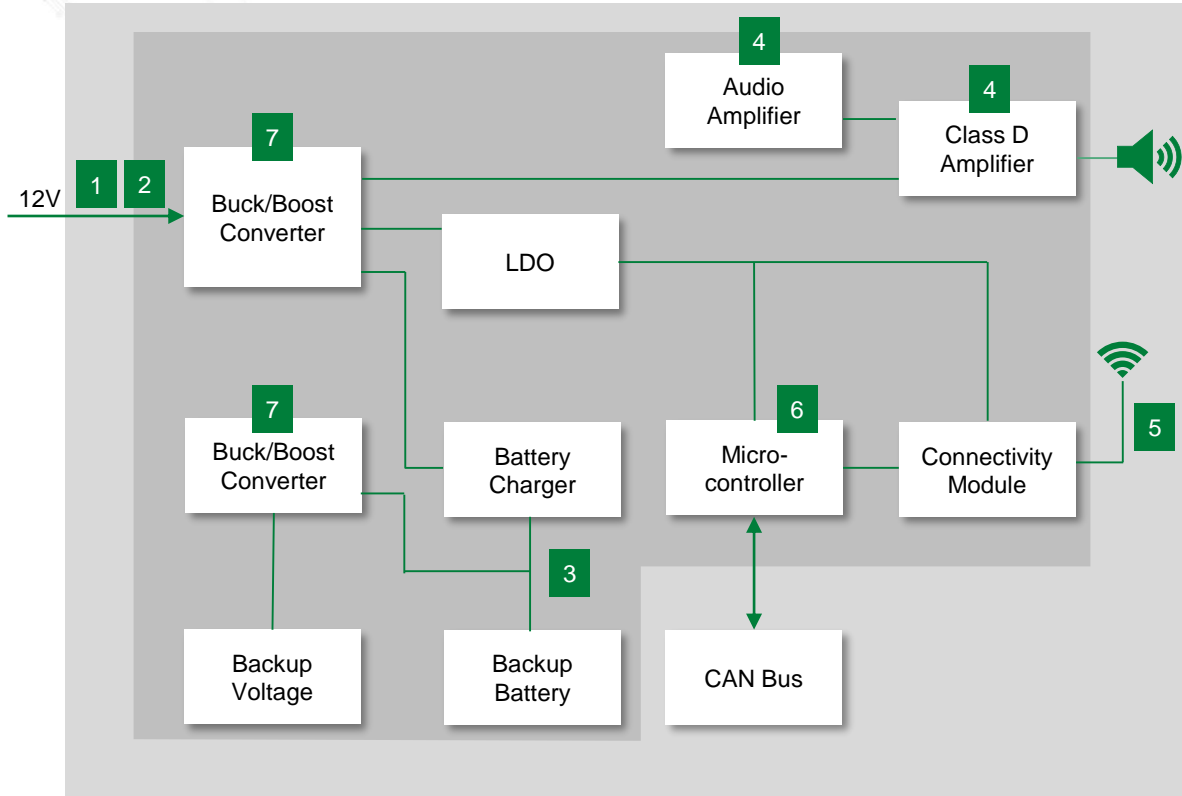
4
Audio Amplifier

4
Class D Amplifier

7
Buck/Boost Converter

12V
1
2

LDO

5

7
Buck/Boost Converter

Battery Charger

6
Micro-controller

Connectivity Module

3

Backup Voltage

Backup Battery

CAN Bus